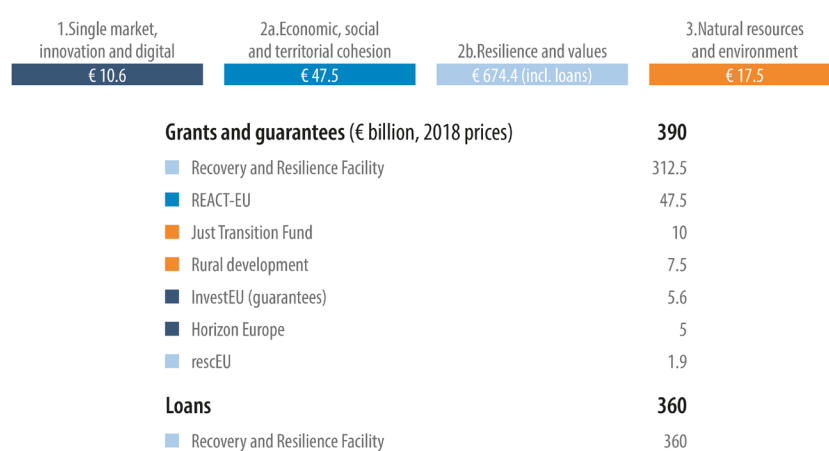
1.Single market, innovation and digital
€ 10.6

2a.Economic, social and territorial cohesion
€ 47.5

2b.Resilience and values
€ 674.4 (incl. loans)

3.Natural resources and environment
€ 17.5

| | |
|---|---|
| **Grants and guarantees** (€ billion, 2018 prices) | **390** |
| Recovery and Resilience Facility | 312.5 |
| REACT-EU | 47.5 |
| Just Transition Fund | 10 |
| Rural development | 7.5 |
| InvestEU (guarantees) | 5.6 |
| Horizon Europe | 5 |
| rescEU | 1.9 |
| **Loans** | **360** |
| Recovery and Resilience Facility | 360 |